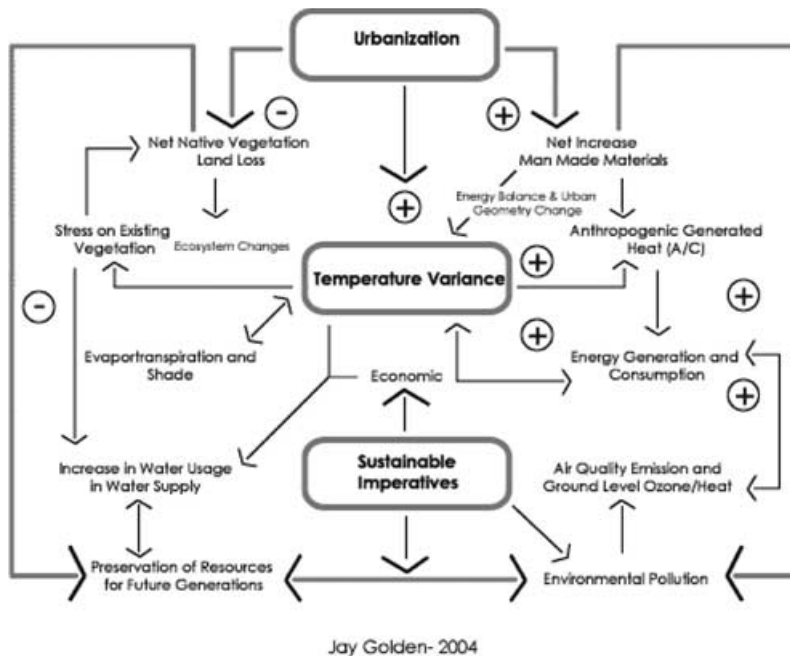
Urbanization

-

+

Net Native Vegetation Land Loss

Net Increase Man Made Materials

Energy Balance & Urban Geometry Change

+

Stress on Existing Vegetation

Ecosystem Changes

Anthropogenic Generated Heat (A/C)

Temperature Variance

+

-

+

+

Evaportranspiration and Shade

Energy Generation and Consumption

Economic

+

Increase in Water Usage in Water Supply

Sustainable Imperatives

Air Quality Emission and Ground Level Ozone/Heat

Preservation of Resources for Future Generations

Environmental Pollution

Jay Golden- 2004